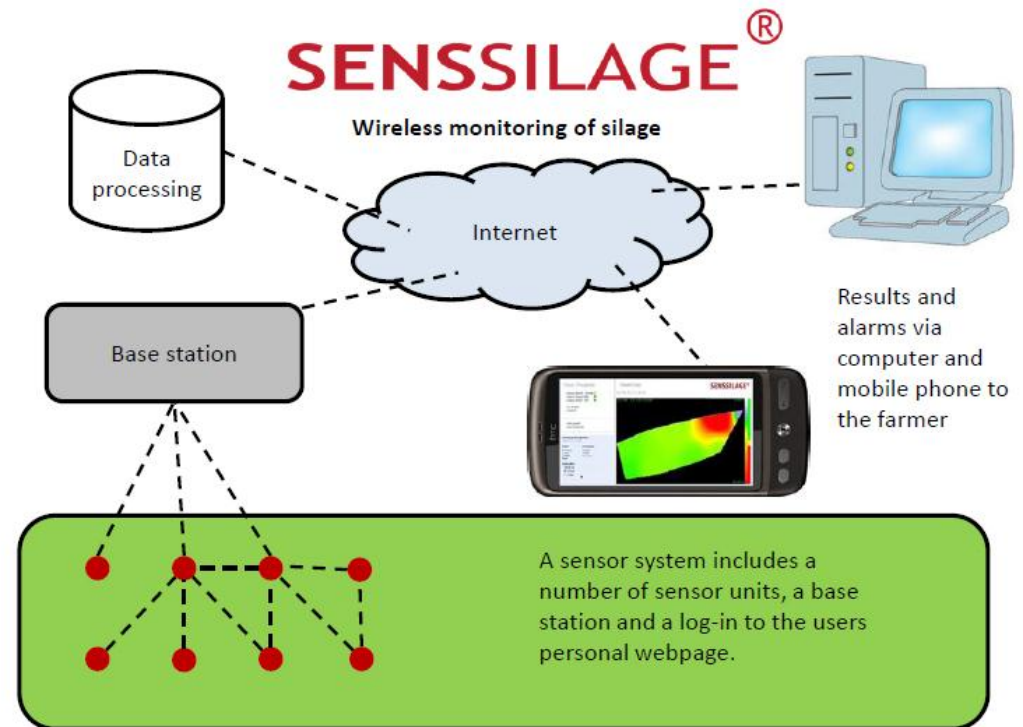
SENSSILAGE®

Wireless monitoring of silage

Data processing

Internet

Base station

SENSSILAGE

htc

Results and alarms via computer and mobile phone to the farmer

A sensor system includes a number of sensor units, a base station and a log-in to the users personal webpage.